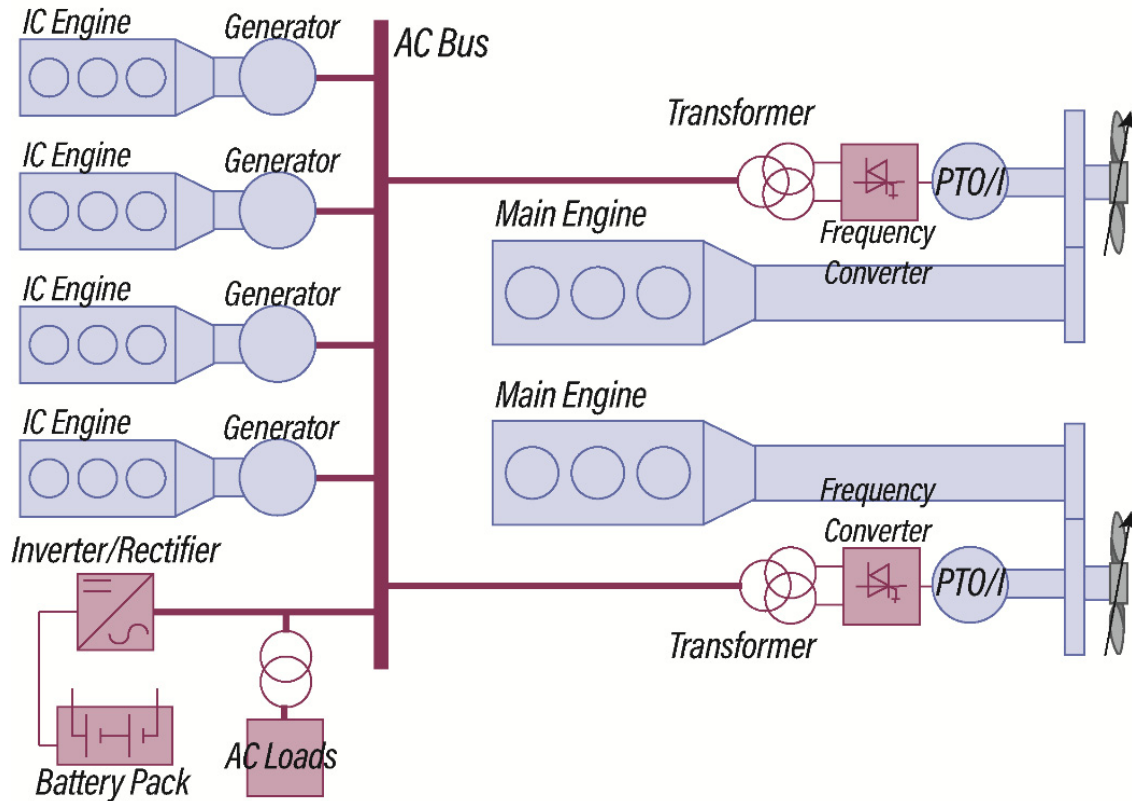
IC Engine
Generator
AC Bus
IC Engine
Generator
IC Engine
Generator
IC Engine
Generator
Inverter/Rectifier
Battery Pack
AC Loads
Transformer
PTO/I
Main Engine
Frequency Converter
Main Engine
Frequency Converter
PTO/I
Transformer